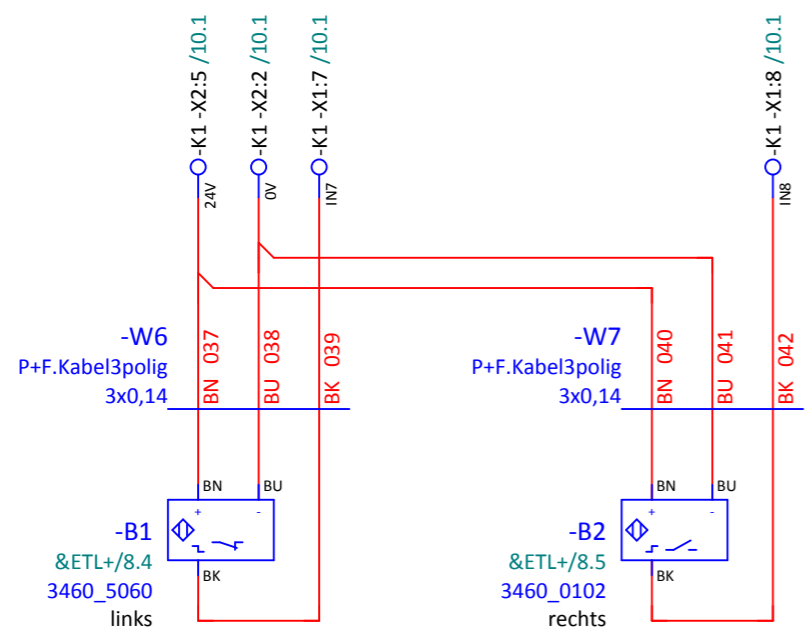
-K1 -X2:5 /10.1
-K1 -X2:2 /10.1
-K1 -X1:7 /10.1
-K1 -X1:8 /10.1

24V
0V
IN7
IN8

-W6
P+F.Kabel3polig
3x0,14
BN 037
BU 038
BK 039

-W7
P+F.Kabel3polig
3x0,14
BN 040
BU 041
BK 042

BN
BU
+
-
BK
-B1
&ETL+/8.4
3460_5060
links

BN
BU
+
-
BK
-B2
&ETL+/8.5
3460_0102
rechts